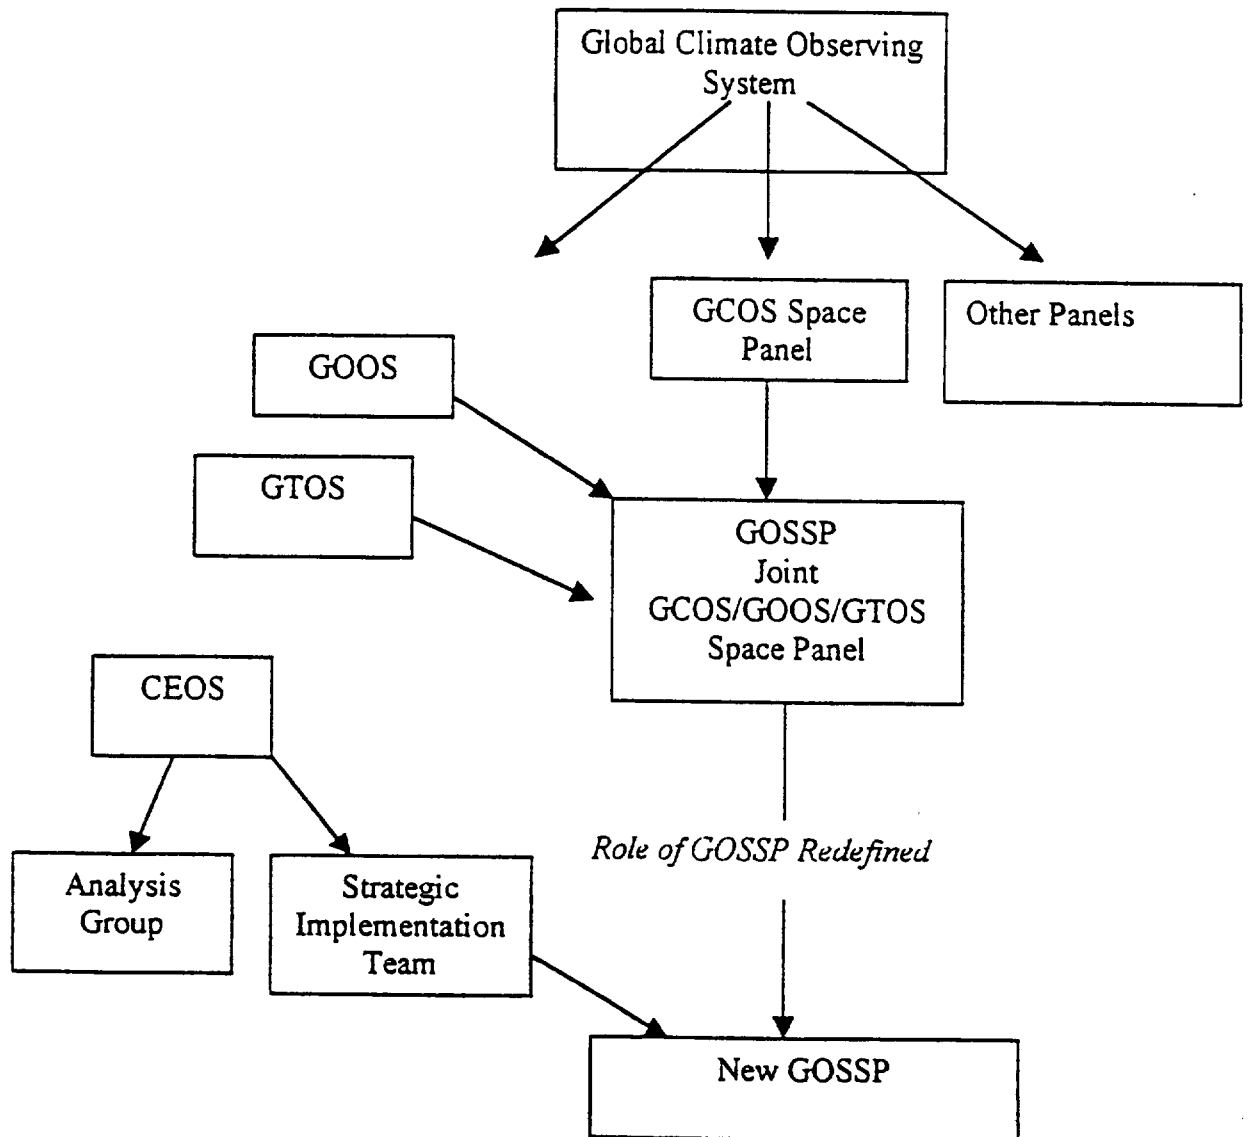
Global Climate Observing System

GCOS Space Panel

Other Panels

GOOS

GTOS

GOSSP
Joint
GCOS/GOOS/GTOS
Space Panel

CEOS

Analysis Group

Strategic Implementation Team

Role of GOSSP Redefined

New GOSSP